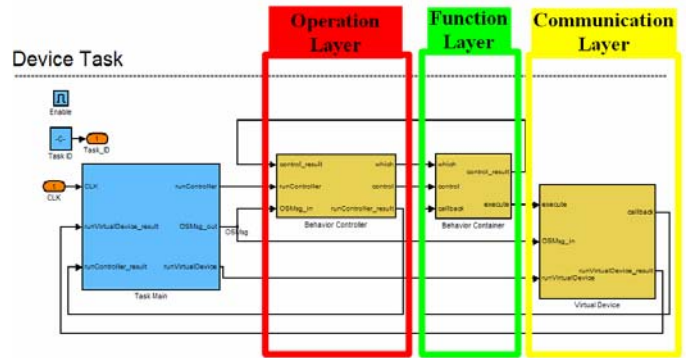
Operation Layer

Function Layer

Communication Layer

Device Task

Enable

Task ID

Task_ID

1

CLK

CLK

runVirtualDevice_result

runController_result

runController

OSMsg_out

runVirtualDevice

Task Main

OSMsg

control_result

runController

OSMsg_in

which

control

runController_result

Behavior Controller

which

control

callback

control_result

execute

Behavior Container

execute

OSMsg_in

runVirtualDevice

callback

runVirtualDevice_result

Virtual Device